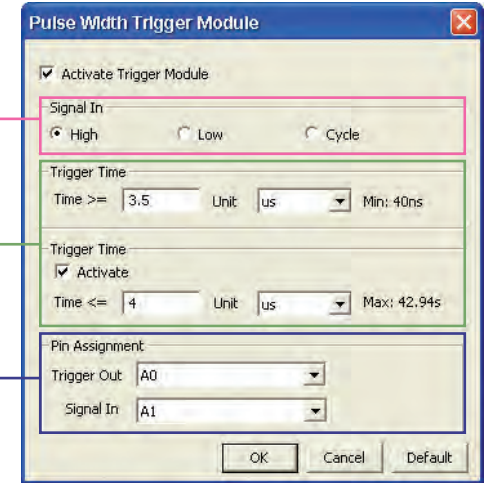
Pulse Width Trigger Module

Activate Trigger Module

Signal In
High Low Cycle

Trigger Time
Time >= 3.5 Unit us Min: 40ns

Trigger Time
Activate
Time <= 4 Unit us Max: 42.94s

Pin Assignment
Trigger Out A0
Signal In A1

OK Cancel Default